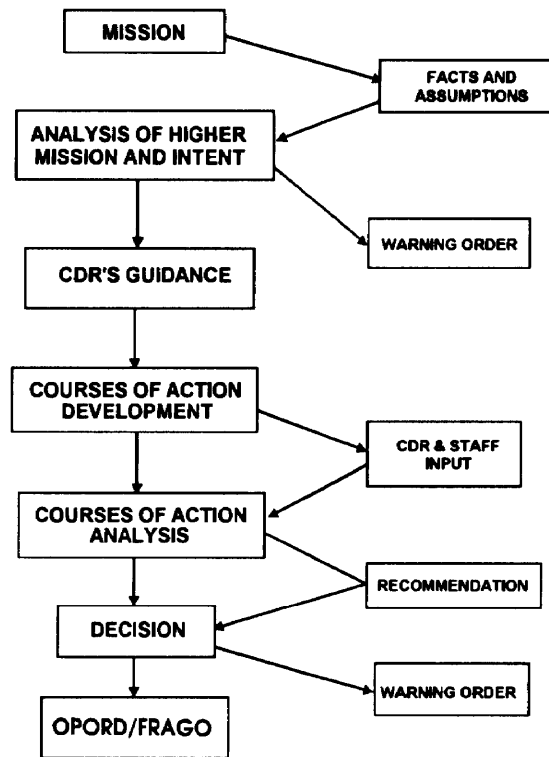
MISSION

FACTS AND ASSUMPTIONS

ANALYSIS OF HIGHER MISSION AND INTENT

WARNING ORDER

CDR'S GUIDANCE

COURSES OF ACTION DEVELOPMENT

CDR & STAFF INPUT

COURSES OF ACTION ANALYSIS

RECOMMENDATION

DECISION

WARNING ORDER

OPORD/FRAGO